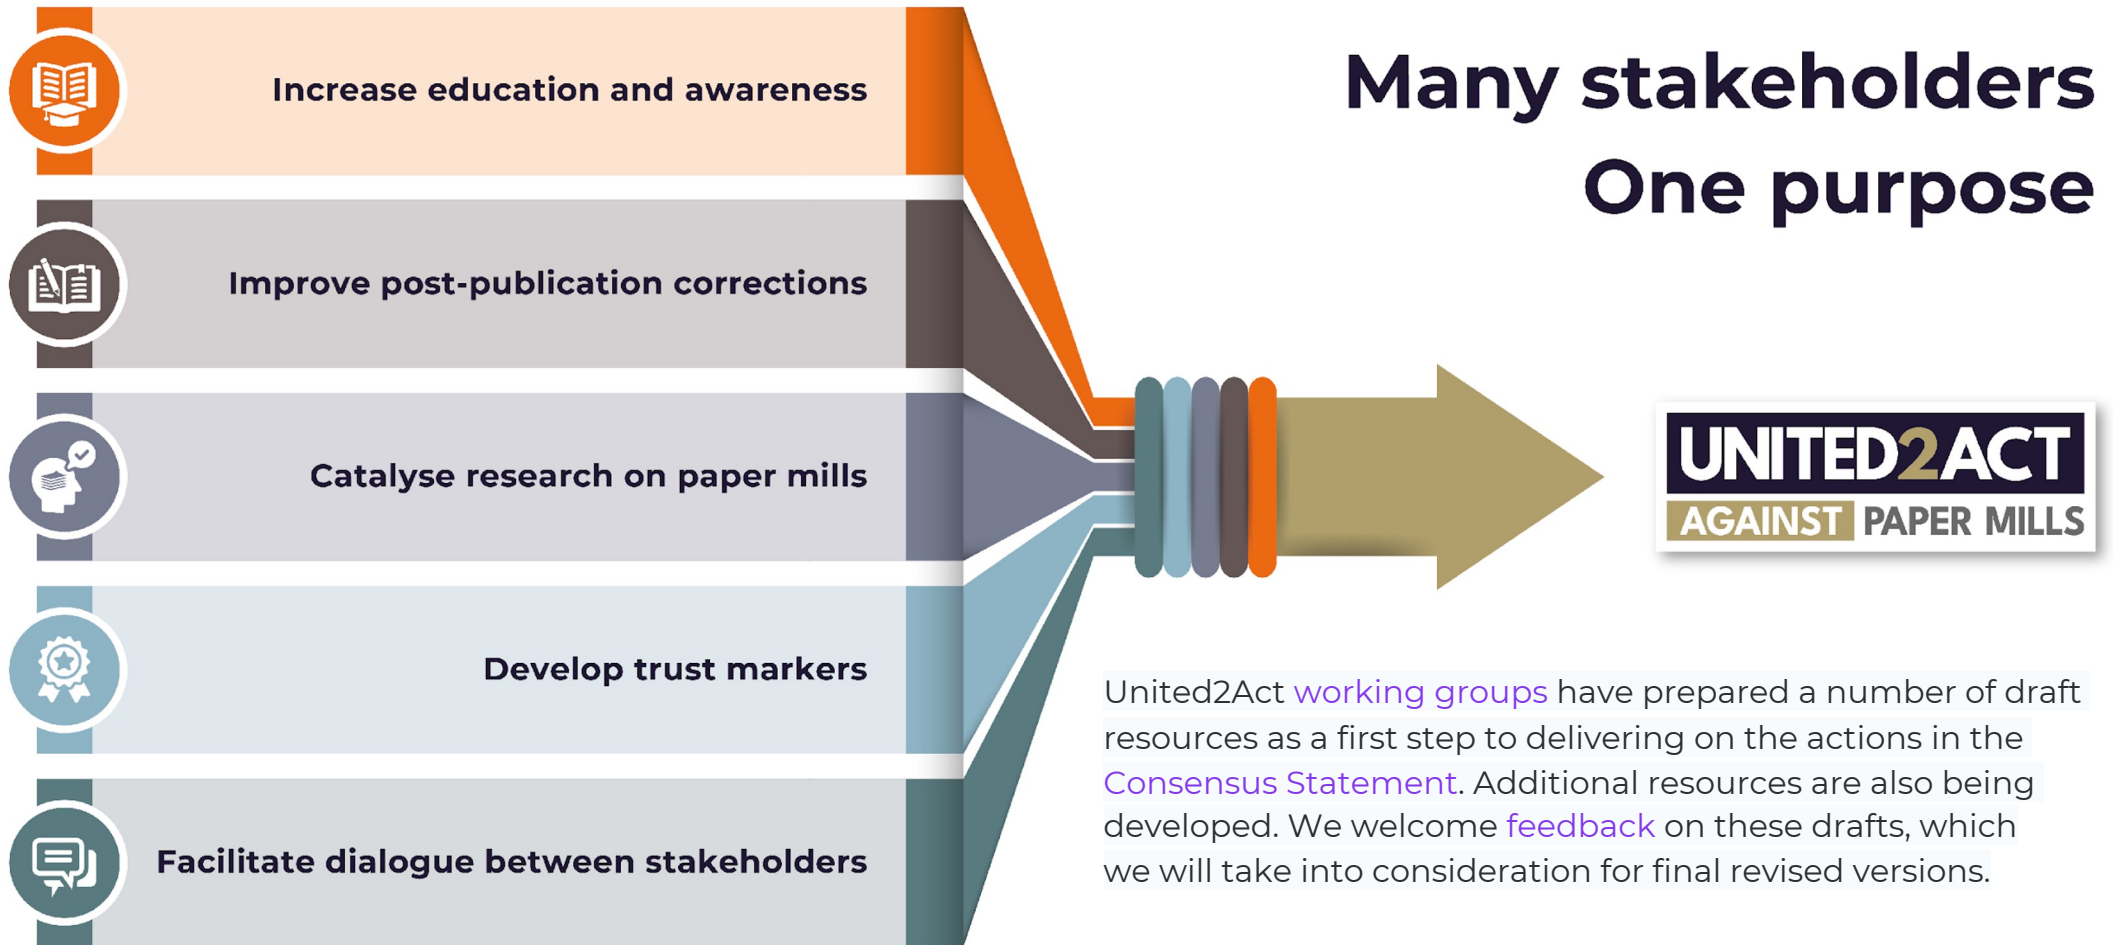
Increase education and awareness

Improve post-publication corrections

Catalyse research on paper mills

Develop trust markers

Facilitate dialogue between stakeholders

Many stakeholders
One purpose

UNITED2ACT
AGAINST PAPER MILLS

United2Act working groups have prepared a number of draft resources as a first step to delivering on the actions in the Consensus Statement. Additional resources are also being developed. We welcome feedback on these drafts, which we will take into consideration for final revised versions.